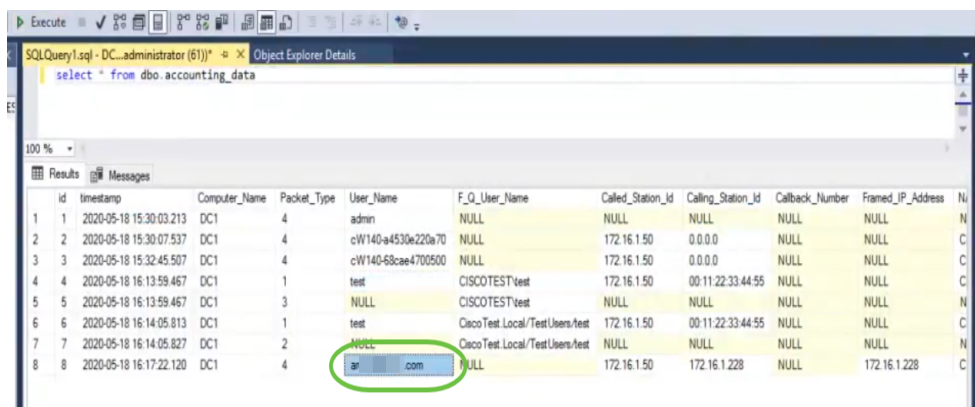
Execute

SQLQuery1.sql - DC...administrator (61))* ⊕ × Object Explorer Details

select * from dbo.accounting_data

100 %

Results Messages

| | id | timestamp | Computer_Name | Packet_Type | User_Name | F_Q_User_Name | Called_Station_Id | Calling_Station_Id | Callback_Number | Framed_IP_Address | N |
|---|---|---|---|---|---|---|---|---|---|---|---|
| 1 | 1 | 2020-05-18 15:30:03.213 | DC1 | 4 | admin | NULL | NULL | NULL | NULL | NULL | N |
| 2 | 2 | 2020-05-18 15:30:07.537 | DC1 | 4 | cW140-a4530e220a70 | NULL | 172.16.1.50 | 0.0.0.0 | NULL | NULL | C |
| 3 | 3 | 2020-05-18 15:32:45.507 | DC1 | 4 | cW140-68cae4700500 | NULL | 172.16.1.50 | 0.0.0.0 | NULL | NULL | C |
| 4 | 4 | 2020-05-18 16:13:59.467 | DC1 | 1 | test | CISCOTEST\test | 172.16.1.50 | 00:11:22:33:44:55 | NULL | NULL | C |
| 5 | 5 | 2020-05-18 16:13:59.467 | DC1 | 3 | NULL | CISCOTEST\test | NULL | NULL | NULL | NULL | N |
| 6 | 6 | 2020-05-18 16:14:05.813 | DC1 | 1 | test | CiscoTest.Local/TestUsers/test | 172.16.1.50 | 00:11:22:33:44:55 | NULL | NULL | C |
| 7 | 7 | 2020-05-18 16:14:05.827 | DC1 | 2 | NULL | CiscoTest.Local/TestUsers/test | NULL | NULL | NULL | NULL | N |
| 8 | 8 | 2020-05-18 16:17:22.120 | DC1 | 4 | ar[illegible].com | NULL | 172.16.1.50 | 172.16.1.228 | NULL | 172.16.1.228 | C |